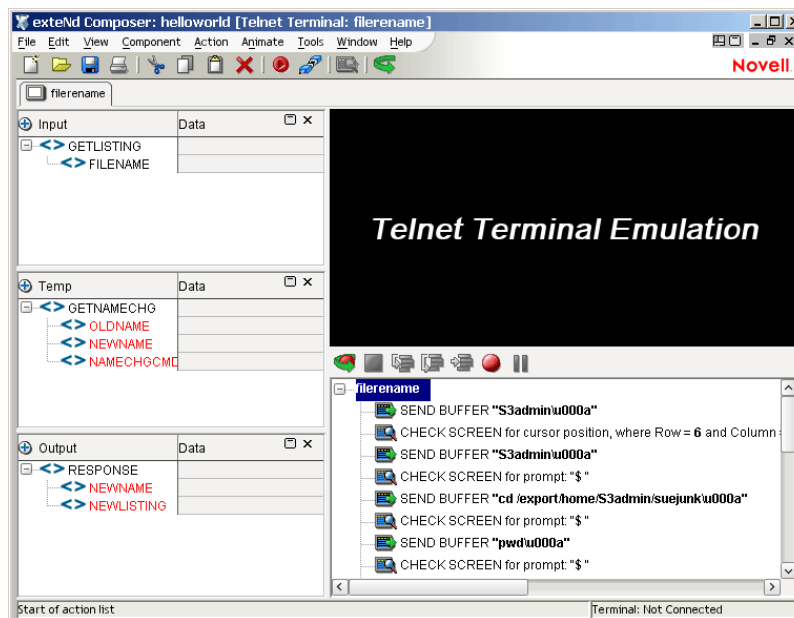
exteNd Composer: helloworld [Telnet Terminal: filerename]

File Edit View Component Action Animate Tools Window Help

Novell

filerename

| Input | Data |
|---|---|
| GETLISTING | |
| FILENAME | |

| Temp | Data |
|---|---|
| GETNAMECHG | |
| OLDNAME | |
| NEWNAME | |
| NAMECHGCMD | |

| Output | Data |
|---|---|
| RESPONSE | |
| NEWNAME | |
| NEWLISTING | |

Telnet Terminal Emulation

filerename
SEND BUFFER "S3admin\u000a"
CHECK SCREEN for cursor position, where Row = 6 and Column =
SEND BUFFER "S3admin\u000a"
CHECK SCREEN for prompt: "$ "
SEND BUFFER "cd /export/home/S3admin/suejunk\u000a"
CHECK SCREEN for prompt: "$ "
SEND BUFFER "pwd\u000a"
CHECK SCREEN for prompt: "$ "

Start of action list
Terminal: Not Connected